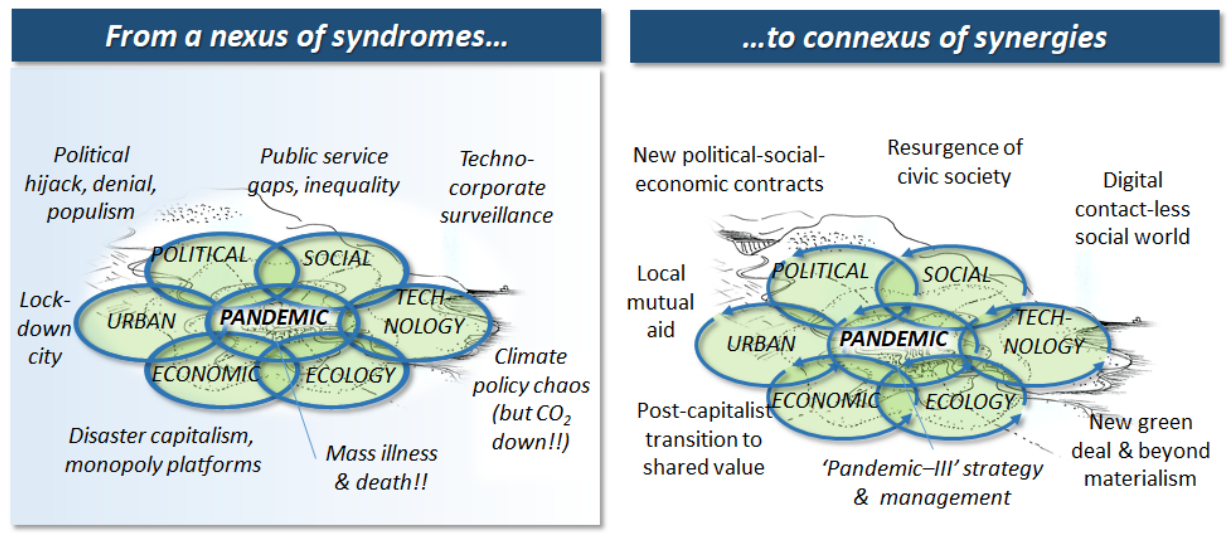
From a nexus of syndromes…

Political hijack, denial, populism

Public service gaps, inequality

Techno-corporate surveillance

POLITICAL

SOCIAL

Lock-down city

URBAN

PANDEMIC

TECHNOLOGY

ECONOMIC

ECOLOGY

Climate policy chaos (but $CO_2$ down!!)

Disaster capitalism, monopoly platforms

Mass illness & death!!

…to connexus of synergies

New political-social-economic contracts

Resurgence of civic society

Digital contact-less social world

Local mutual aid

POLITICAL

SOCIAL

URBAN

PANDEMIC

TECHNOLOGY

ECONOMIC

ECOLOGY

Post-capitalist transition to shared value

'Pandemic–III' strategy & management

New green deal & beyond materialism